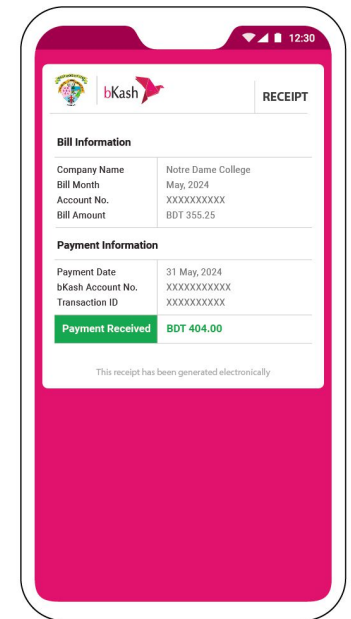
12:30

bKash

RECEIPT

Bill Information

| | |
|---|---|
| Company Name | Notre Dame College |
| Bill Month | May, 2024 |
| Account No. | XXXXXXXXXX |
| Bill Amount | BDT 355.25 |

Payment Information

| | |
|---|---|
| Payment Date | 31 May, 2024 |
| bKash Account No. | XXXXXXXXXXX |
| Transaction ID | XXXXXXXXXX |
| Payment Received | BDT 404.00 |

This receipt has been generated electronically